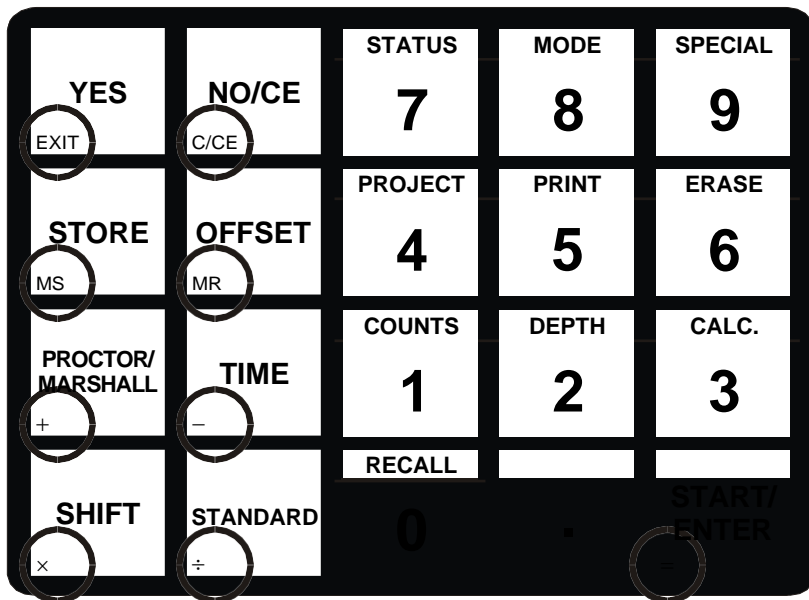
YES
EXIT

NO/CE
C/CE

STATUS
7

MODE
8

SPECIAL
9

STORE
MS

OFFSET
MR

PROJECT
4

PRINT
5

ERASE
6

PROCTOR/ MARSHALL
+

TIME
–

COUNTS
1

DEPTH
2

CALC.
3

SHIFT
×

STANDARD
÷

RECALL
0

.

START/ ENTER
=